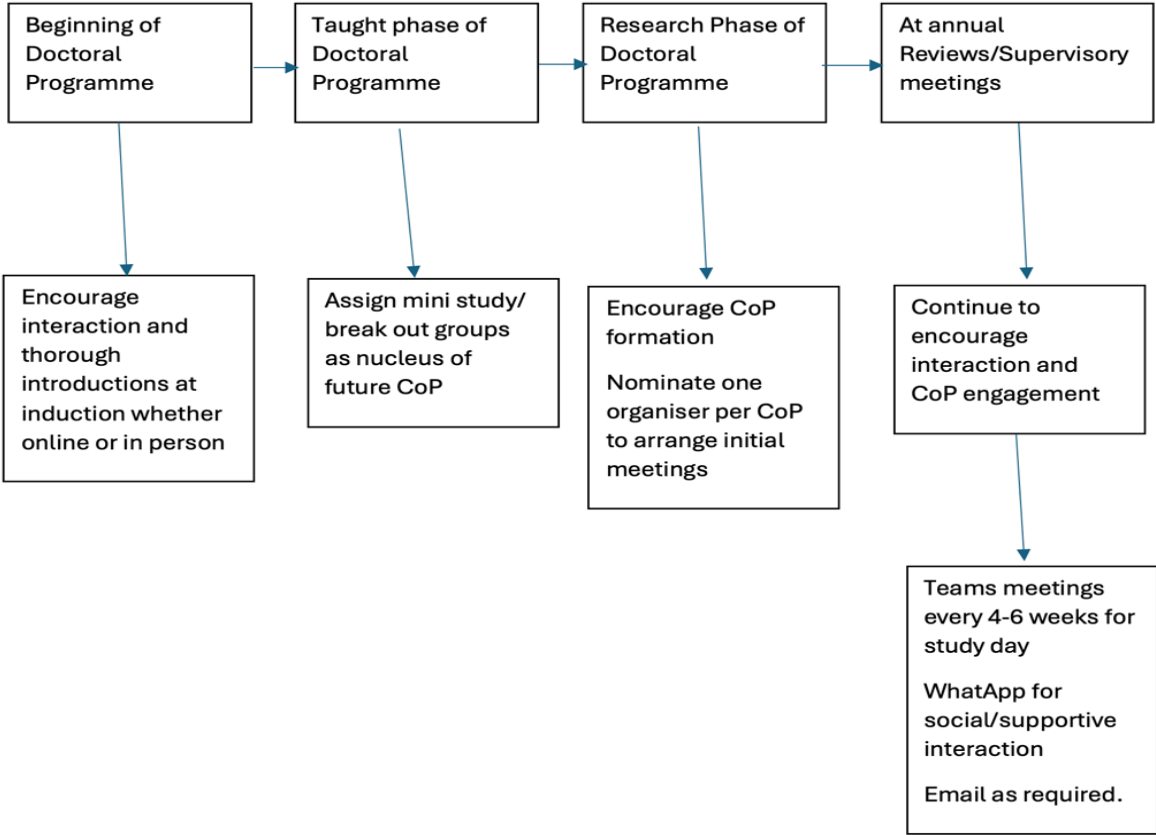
Beginning of Doctoral Programme

Taught phase of Doctoral Programme

Research Phase of Doctoral Programme

At annual Reviews/Supervisory meetings

Encourage interaction and thorough introductions at induction whether online or in person

Assign mini study/ break out groups as nucleus of future CoP

Encourage CoP formation

Nominate one organiser per CoP to arrange initial meetings

Continue to encourage interaction and CoP engagement

Teams meetings every 4-6 weeks for study day

WhatApp for social/supportive interaction

Email as required.